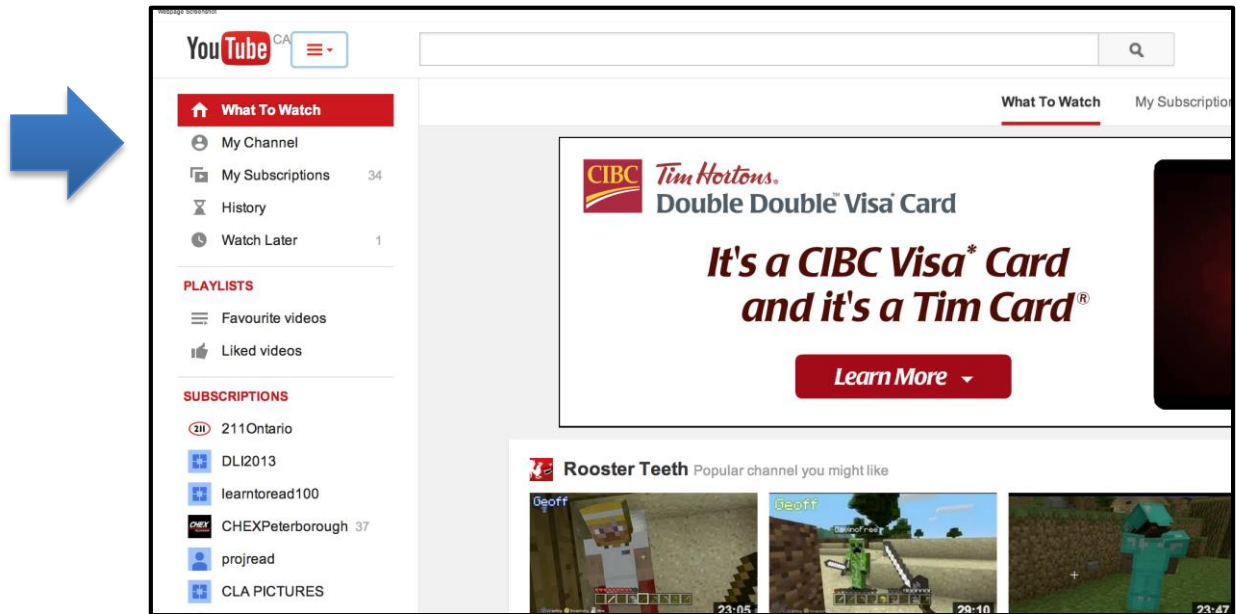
Webpage Screenshot

YouTube CA

What To Watch
My Channel
My Subscriptions 34
History
Watch Later 1

PLAYLISTS
Favourite videos
Liked videos

SUBSCRIPTIONS
211Ontario
DLI2013
learntoread100
CHEXPeterborough 37
projread
CLA PICTURES

What To Watch
My Subscriptio

CIBC Tim Hortons. Double Double Visa Card
It's a CIBC Visa* Card and it's a Tim Card®
Learn More

Rooster Teeth Popular channel you might like

Geoff
23:05
Geoff
29:10
23:47